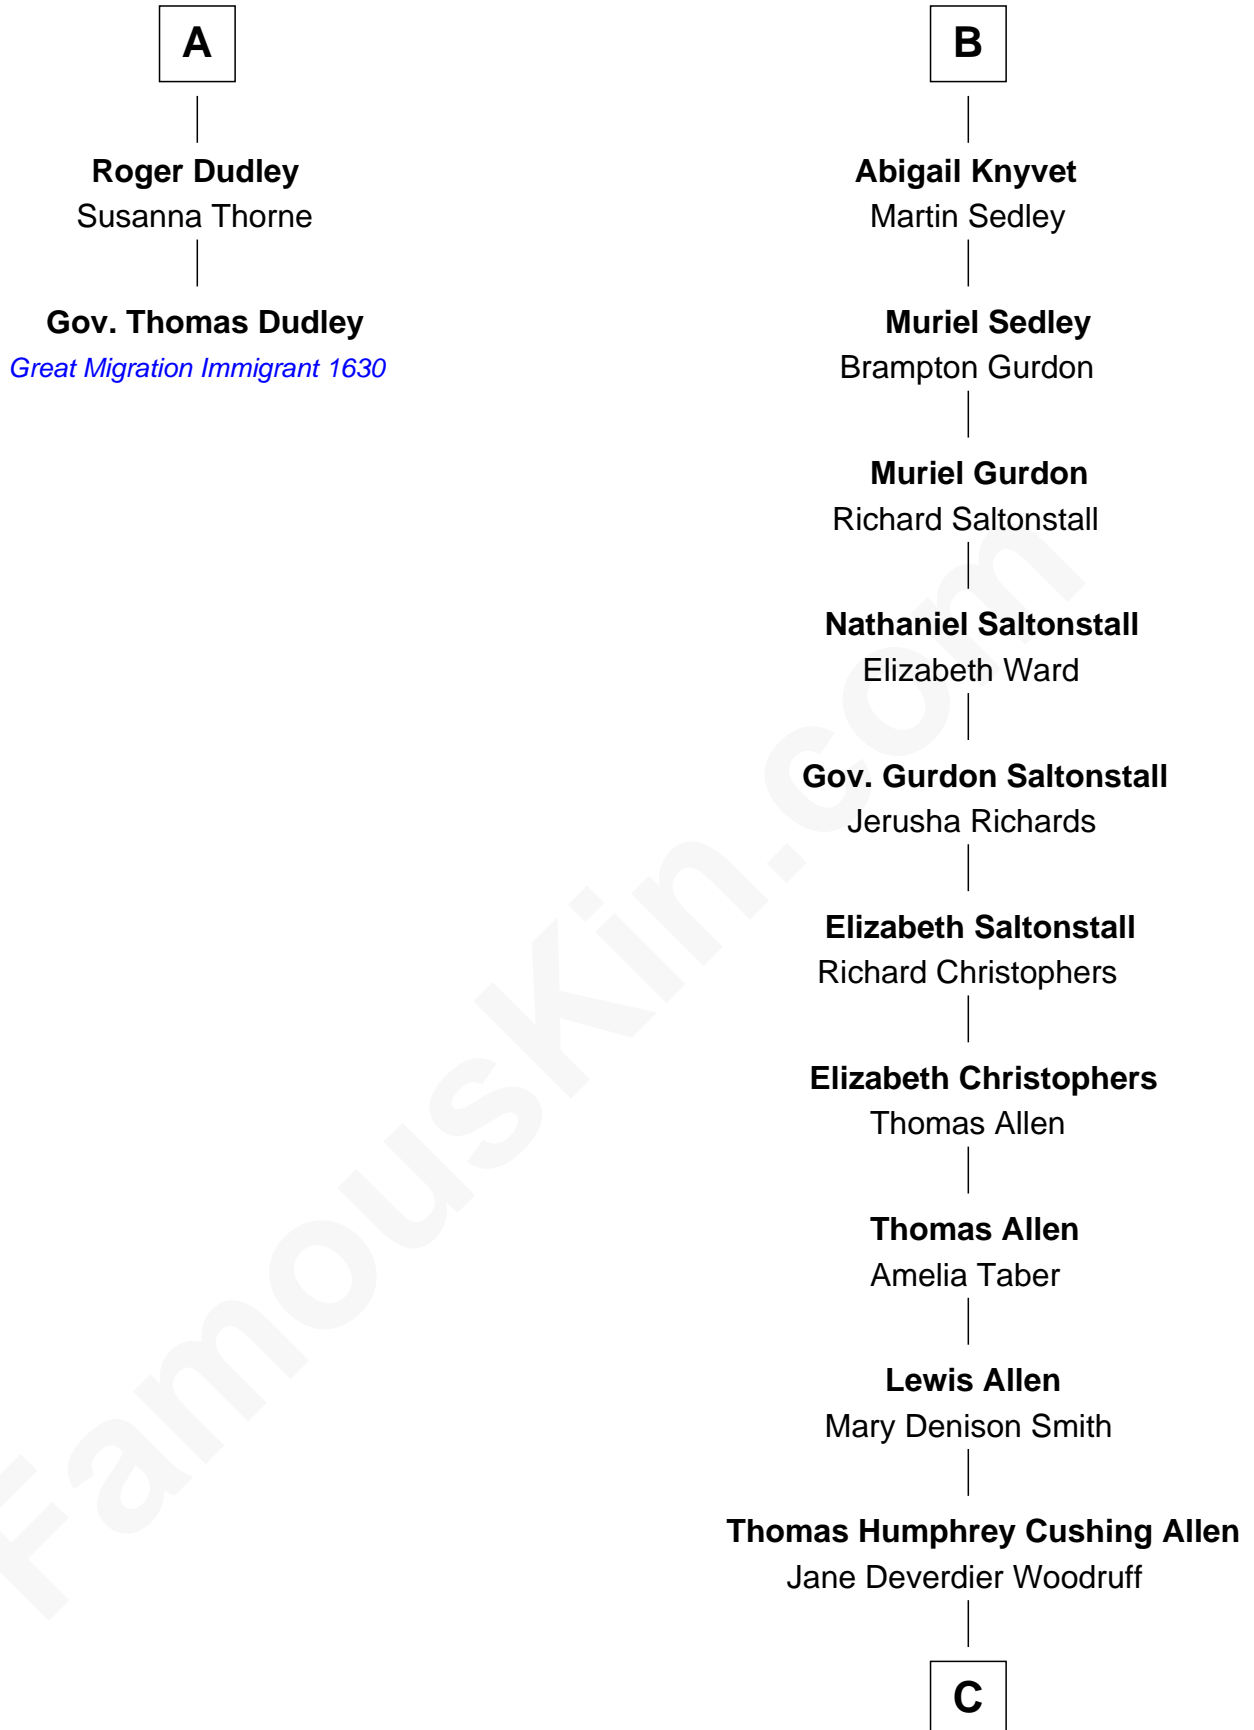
A

Roger Dudley
Susanna Thorne

Gov. Thomas Dudley
Great Migration Immigrant 1630

B

Abigail Knyvet
Martin Sedley

Muriel Sedley
Brampton Gurdon

Muriel Gurdon
Richard Saltonstall

Nathaniel Saltonstall
Elizabeth Ward

Gov. Gurdon Saltonstall
Jerusha Richards

Elizabeth Saltonstall
Richard Christophers

Elizabeth Christophers
Thomas Allen

Thomas Allen
Amelia Taber

Lewis Allen
Mary Denison Smith

Thomas Humphrey Cushing Allen
Jane Deverdier Woodruff

C

FamousKin.com